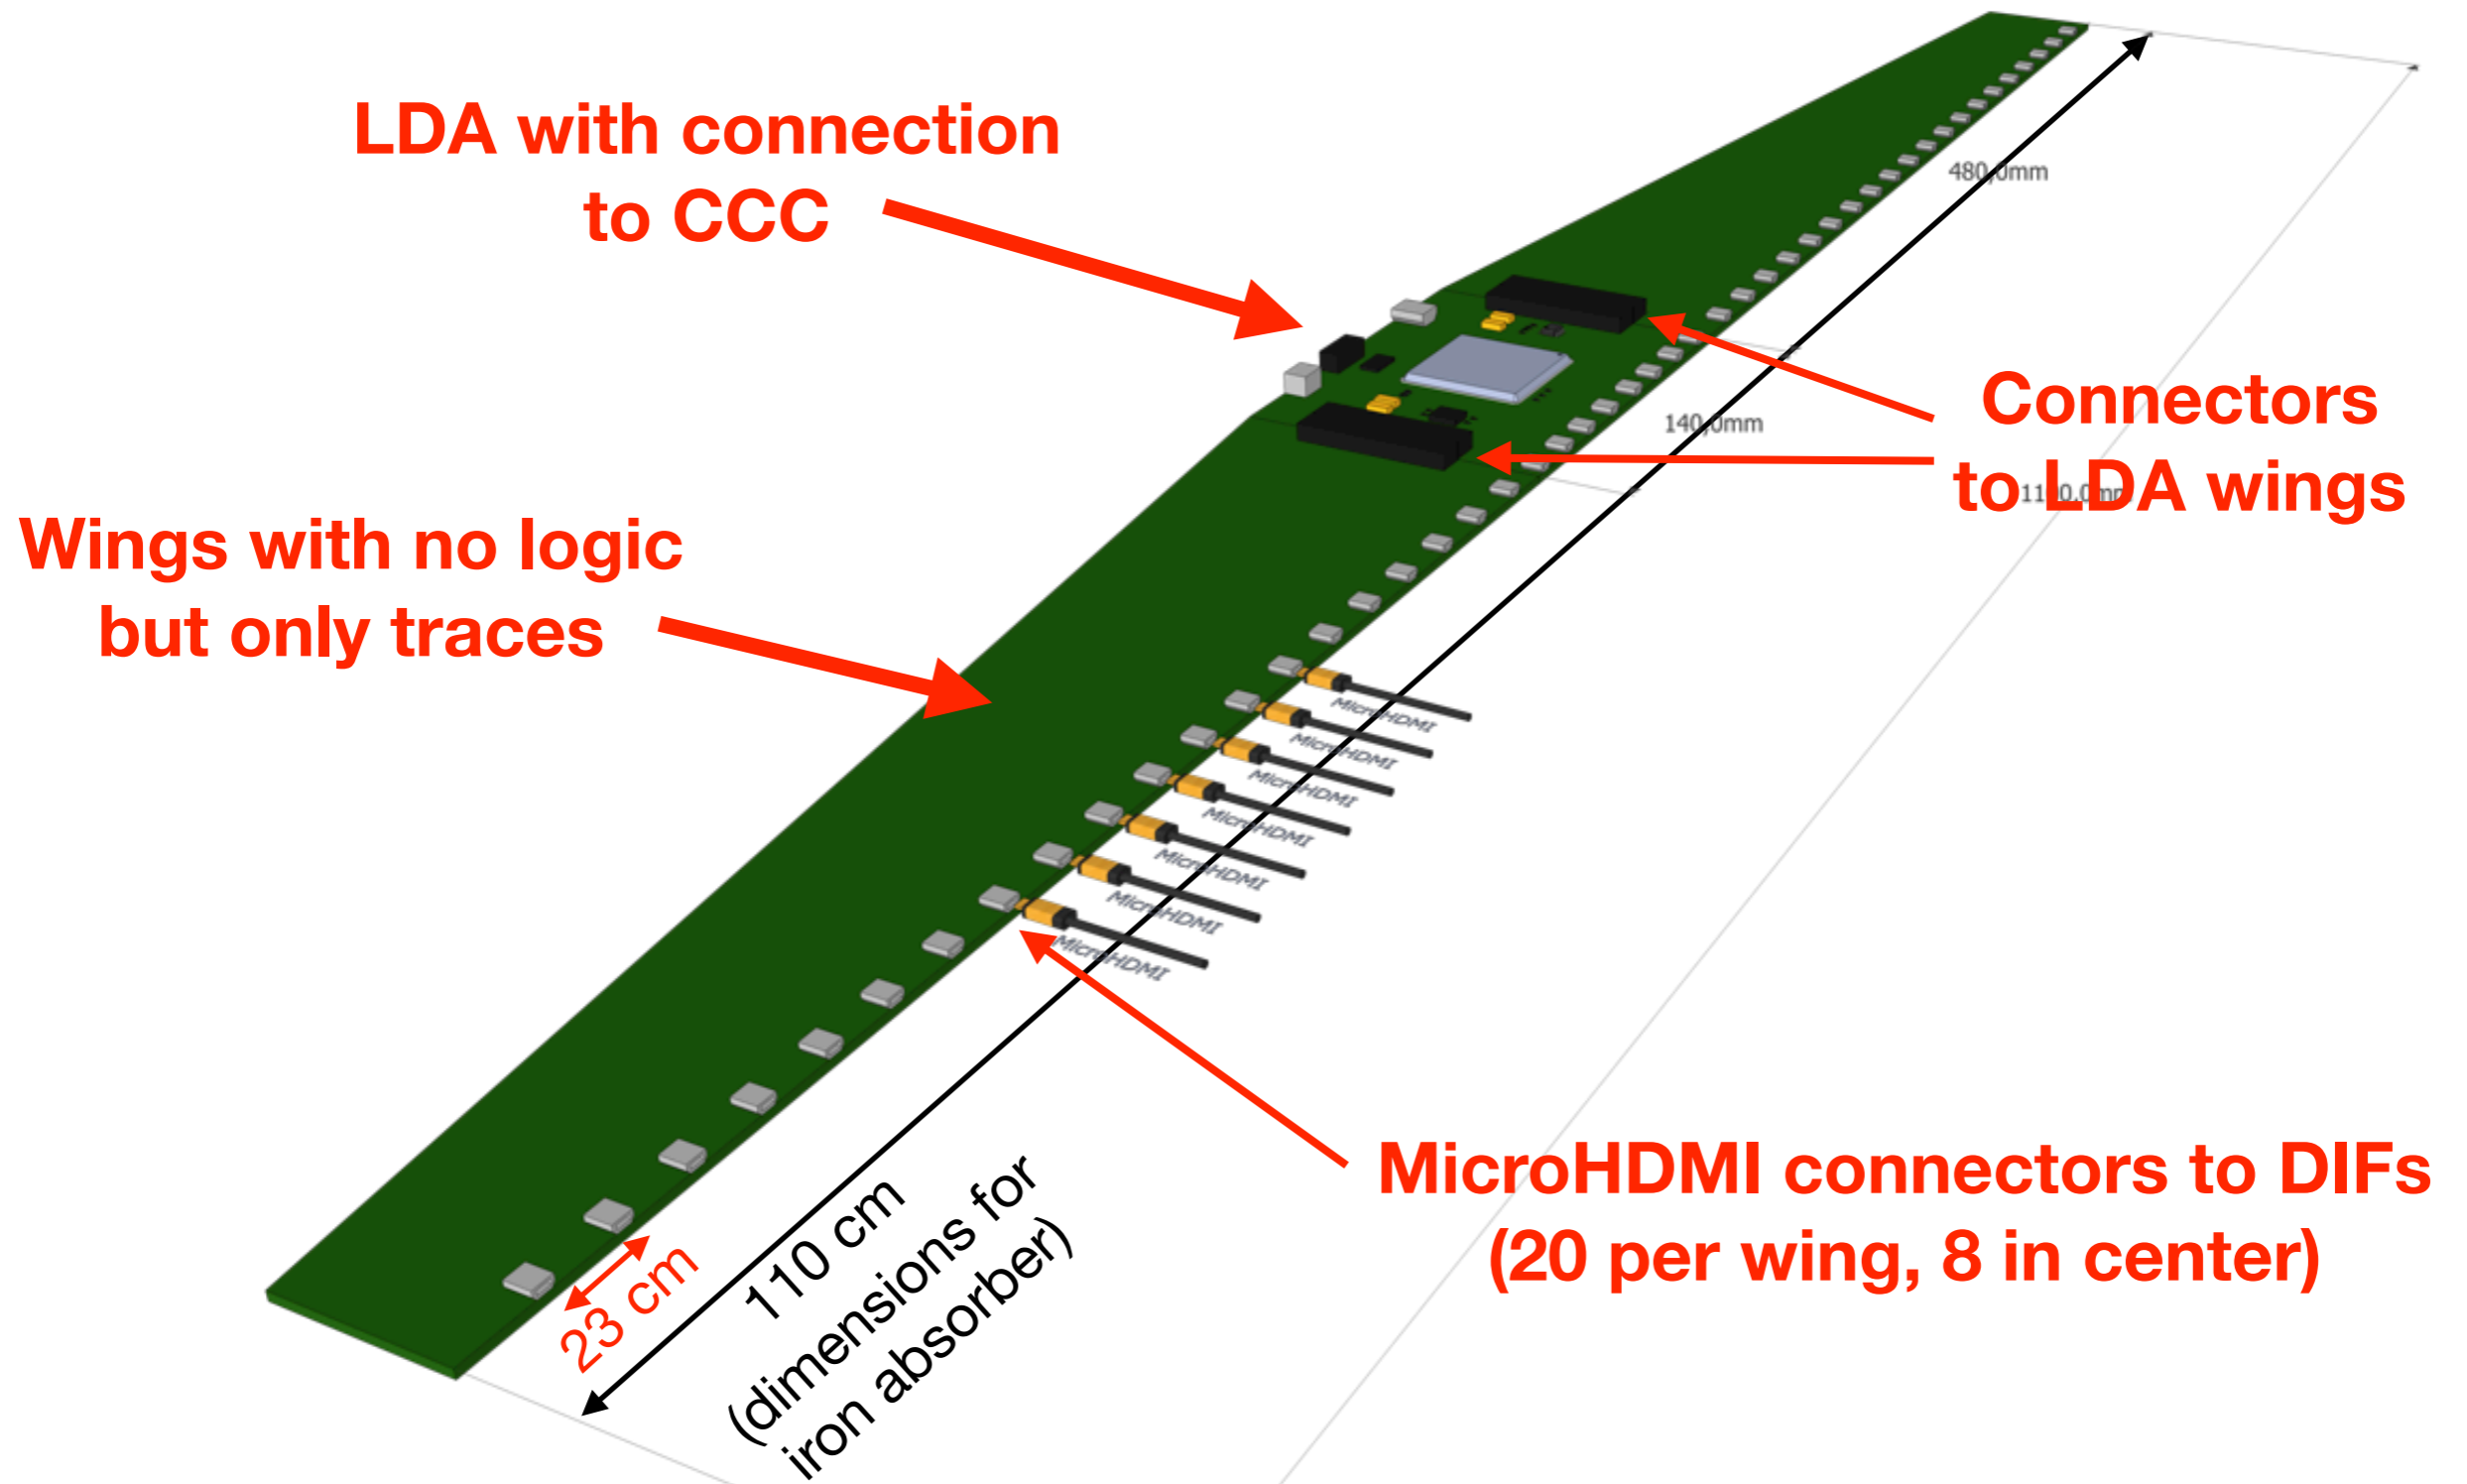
LDA with connection to CCC

480,0mm

140,0mm

Connectors to LDA wings

1100,0mm

Wings with no logic but only traces

MicroHDMI

MicroHDMI

MicroHDMI

MicroHDMI

MicroHDMI

MicroHDMI

MicroHDMI

MicroHDMI connectors to DIFs (20 per wing, 8 in center)

23 cm

110 cm (dimensions for iron absorber)